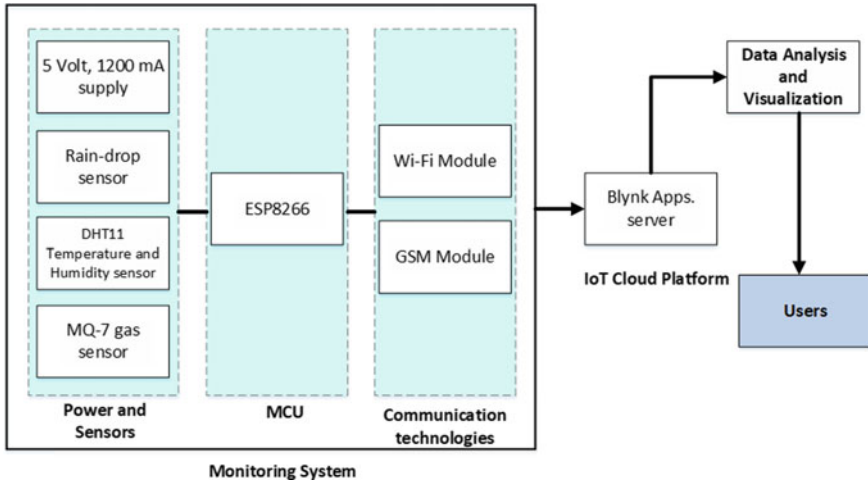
5 Volt, 1200 mA supply

Rain-drop sensor

DHT11 Temperature and Humidity sensor

MQ-7 gas sensor

Power and Sensors

ESP8266

MCU

Wi-Fi Module

GSM Module

Communication technologies

Monitoring System

Blynk Apps. server

IoT Cloud Platform

Data Analysis and Visualization

Users